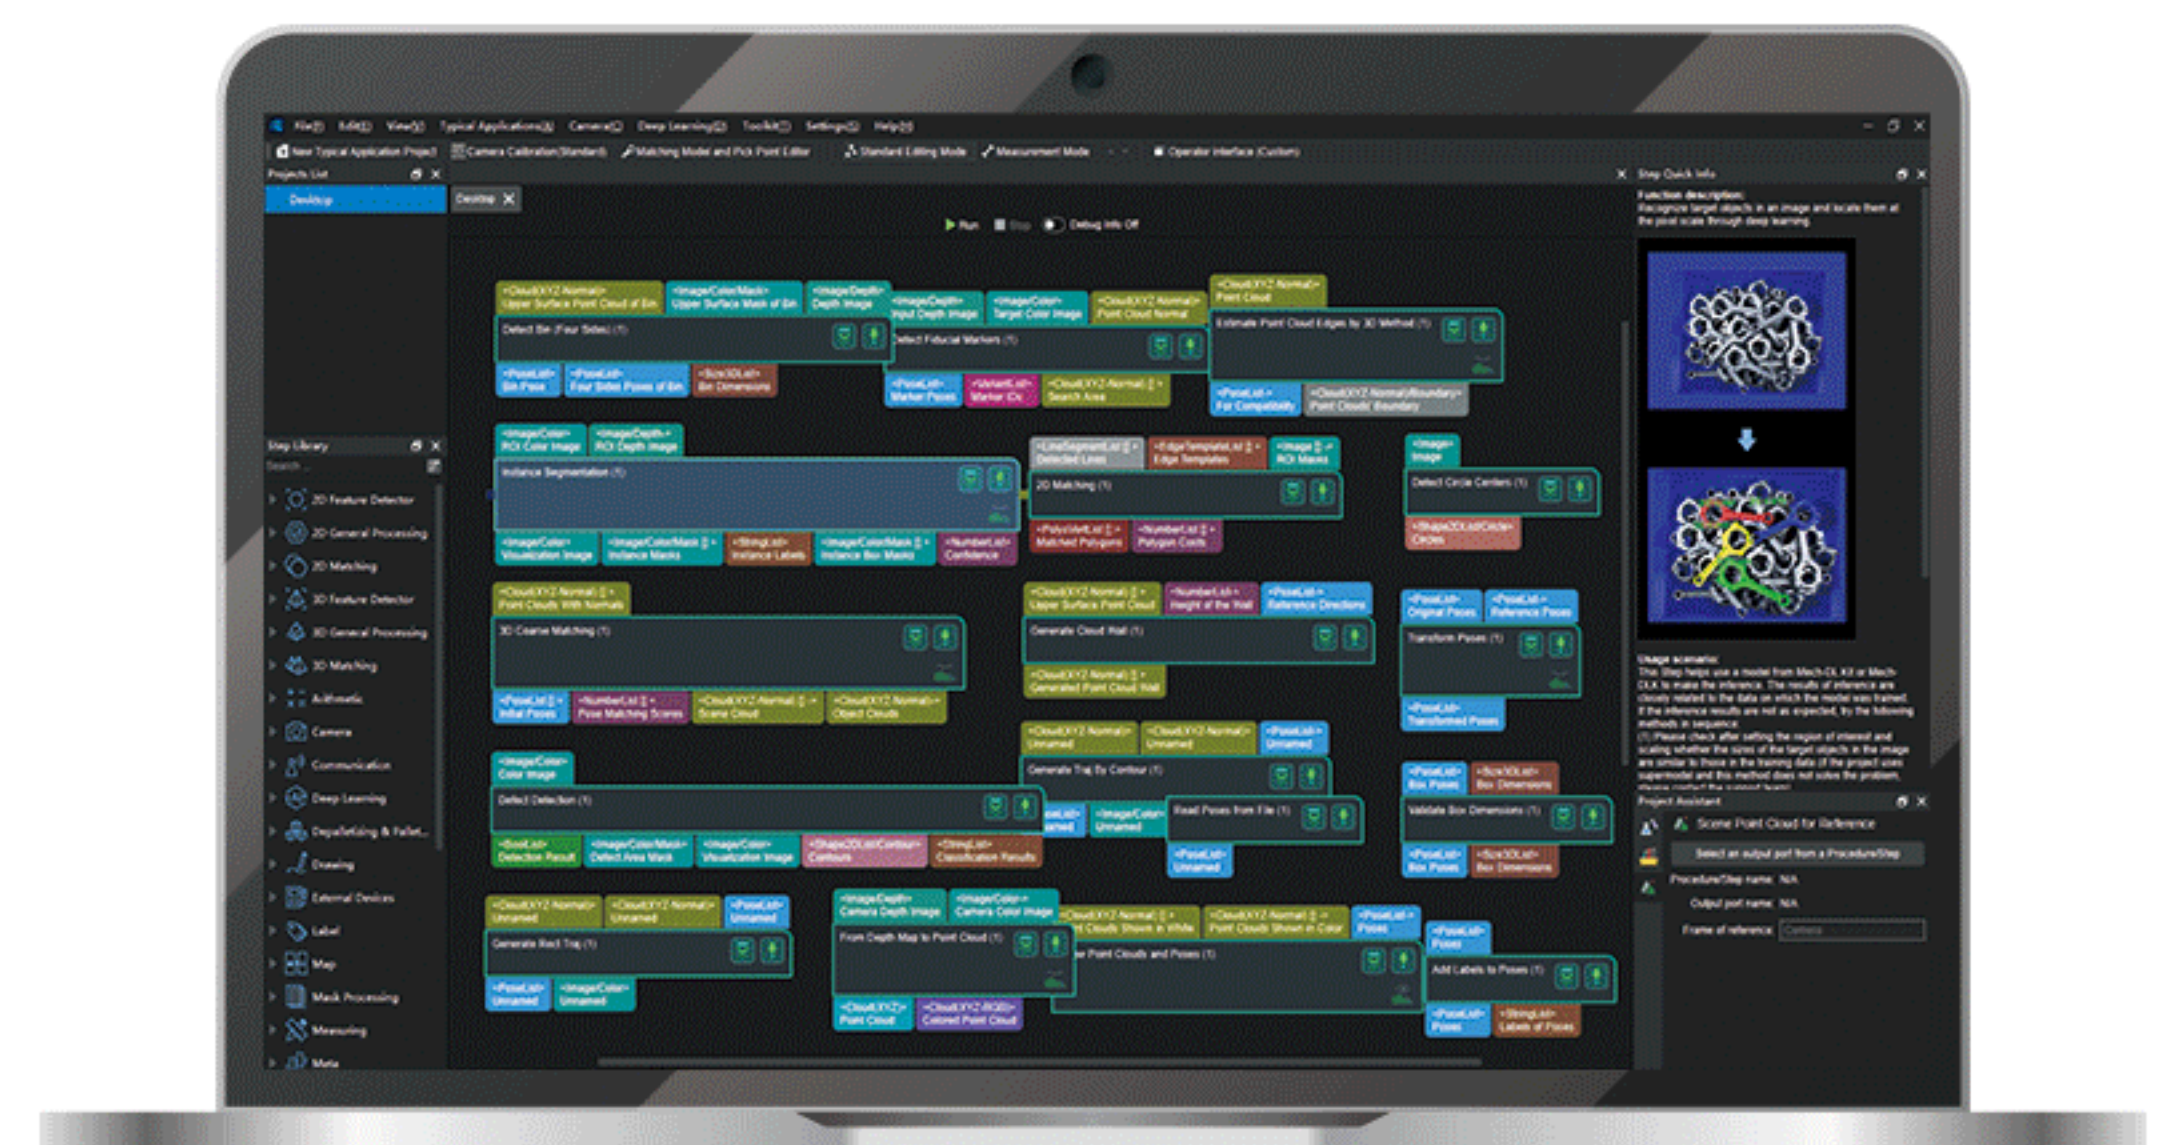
File(F) Edit(E) View(V) Typical Applications(A) Camera(C) Deep Learning(D) Toolkit(T) Settings(S) Help(H)

New Typical Application Project | Camera Calibration(Standard) | Matching Model and Pick Point Editor | Standard Editing Mode | Measurement Mode | Operator Interface (Custom)

Projects List

Desktop

Desktop

Run | Stop | Debug Info Off

Step Library

Search...

2D Feature Detector
2D General Processing
2D Matching
3D Feature Detector
3D General Processing
3D Matching
Arithmetic
Camera
Communication
Deep Learning
Depalletizing & Pallet...
Drawing
External Devices
Label
Map
Mask Processing
Measuring
Meta

Detect Bin (Four Sides) (1)
Detect Fiducial Markers (1)
Estimate Point Cloud Edges by 3D Method (1)
Instance Segmentation (1)
2D Matching (1)
Detect Circle Centers (1)
3D Coarse Matching (1)
Generate Cloud Wall (1)
Transform Poses (1)
Generate Traj By Contour (1)
Detect Detection (1)
Read Poses from File (1)
Validate Box Dimensions (1)
Generate Rect Traj (1)
From Depth Map to Point Cloud (1)
Point Clouds and Poses (1)
Add Labels to Poses (1)

Step Quick Info

Function description:
Recognize target objects in an image and locate them at the pixel scale through deep learning.

Usage scenario:
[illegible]

Project Assistant

Scene Point Cloud for Reference

Select an output port from a Procedure/Step

Procedure/Step name: N/A

Output port name: N/A

Frame of reference: Camera